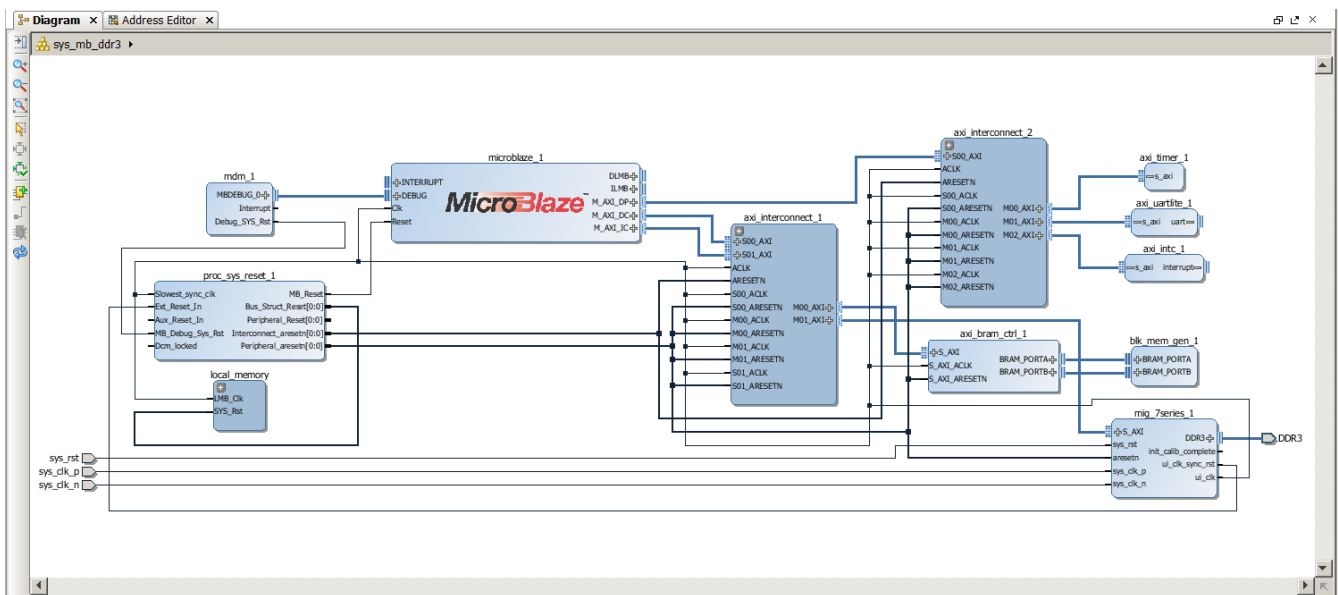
Diagram × Address Editor ×

sys_mb_ddr3 ▸

mdm_1
MBDEBUG_0
Interrupt
Debug_SYS_Rst

microblaze_1
INTERRUPT
DEBUG
Clk
Reset
DLMB
ILMB
M_AXI_DP
M_AXI_DC
M_AXI_IC
MicroBlaze

axi_interconnect_1
S00_AXI
S01_AXI
ACLK
ARESETN
S00_ACLK
S00_ARESETN
M00_ACLK
M00_ARESETN
M01_ACLK
M01_ARESETN
S01_ACLK
S01_ARESETN
M00_AXI
M01_AXI

axi_interconnect_2
S00_AXI
ACLK
ARESETN
S00_ACLK
S00_ARESETN
M00_ACLK
M00_ARESETN
M01_ACLK
M01_ARESETN
M02_ACLK
M02_ARESETN
M00_AXI
M01_AXI
M02_AXI

axi_timer_1
s_axi

axi_uartlite_1
s_axi
uart

axi_intc_1
s_axi
interrupt

proc_sys_reset_1
Slowest_sync_clk
Ext_Reset_In
Aux_Reset_In
MB_Debug_Sys_Rst
Dcm_locked
MB_Reset
Bus_Struct_Reset[0:0]
Peripheral_Reset[0:0]
Interconnect_aresetn[0:0]
Peripheral_aresetn[0:0]

local_memory
LMB_Clk
SYS_Rst

axi_bram_ctrl_1
S_AXI
S_AXI_ACLK
S_AXI_ARESETN
BRAM_PORTA
BRAM_PORTB

blk_mem_gen_1
BRAM_PORTA
BRAM_PORTB

mig_7series_1
S_AXI
sys_rst
aresetn
sys_clk_p
sys_clk_n
DDR3
init_calib_complete
ui_clk_sync_rst
ui_clk

DDR3
sys_rst
sys_clk_p
sys_clk_n